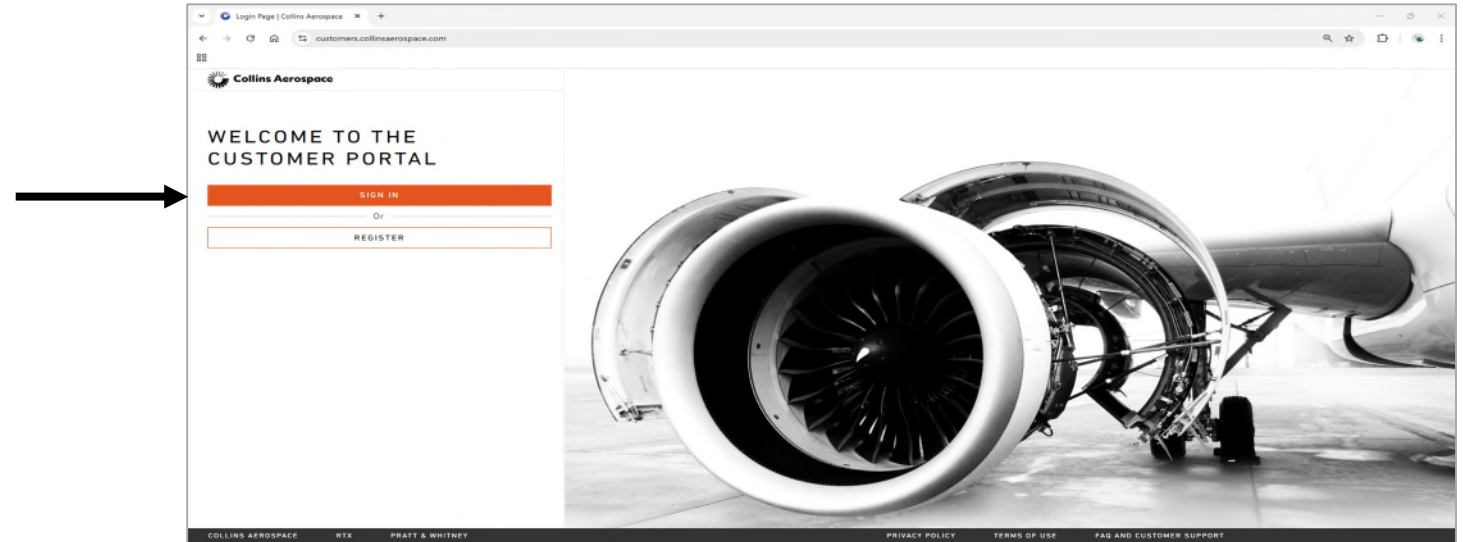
Login Page | Collins Aerospace

customers.collinsaerospace.com

Collins Aerospace

WELCOME TO THE CUSTOMER PORTAL

SIGN IN

Or

REGISTER

COLLINS AEROSPACE RTX PRATT & WHITNEY PRIVACY POLICY TERMS OF USE FAQ AND CUSTOMER SUPPORT